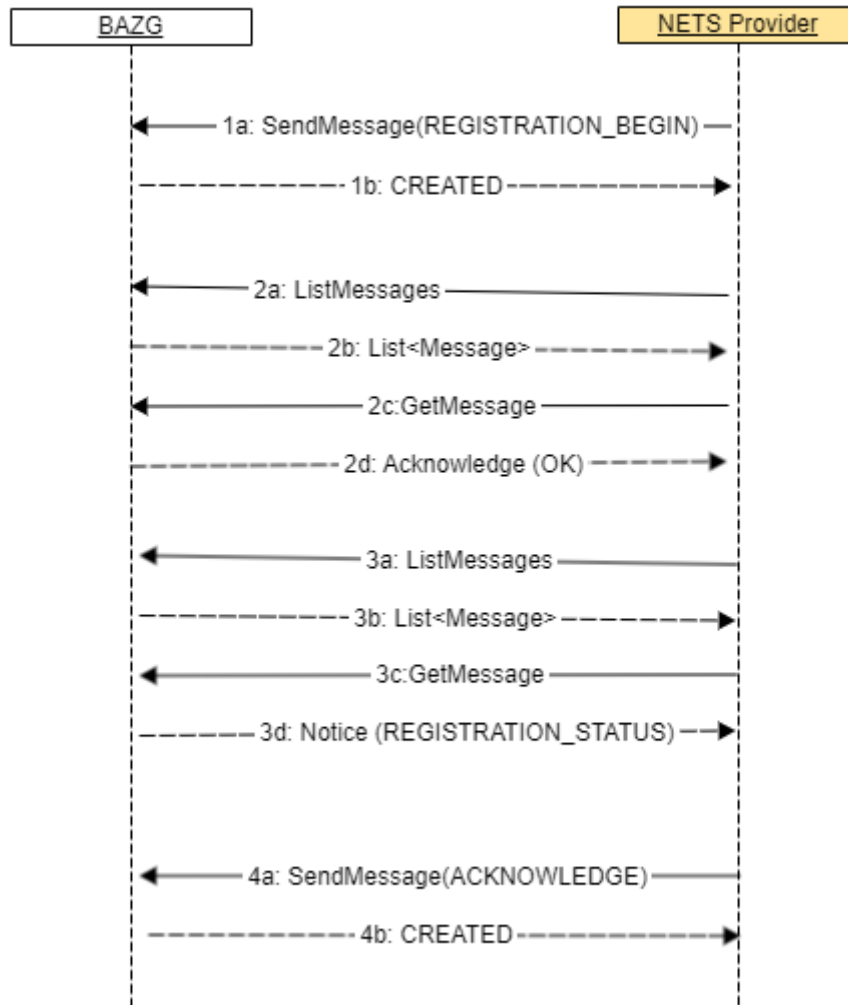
BAZG

NETS Provider

1a: SendMessage(REGISTRATION_BEGIN)

1b: CREATED

2a: ListMessages

2b: List<Message>

2c:GetMessage

2d: Acknowledge (OK)

3a: ListMessages

3b: List<Message>

3c:GetMessage

3d: Notice (REGISTRATION_STATUS)

4a: SendMessage(ACKNOWLEDGE)

4b: CREATED